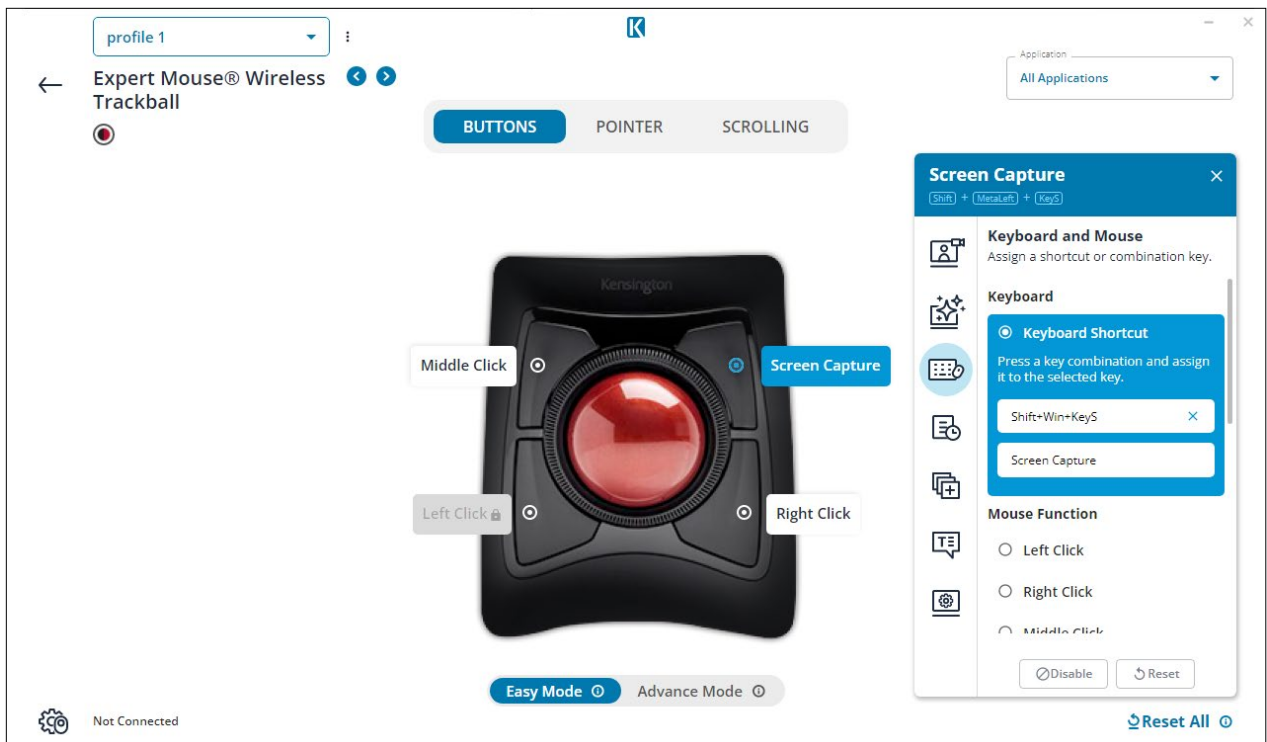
profile 1

K

Application
All Applications

Expert Mouse® Wireless Trackball

BUTTONS POINTER SCROLLING

Kensington

Middle Click

Screen Capture

Left Click

Right Click

Screen Capture
Shift + MetaLeft + KeyS

Keyboard and Mouse
Assign a shortcut or combination key.

Keyboard

Keyboard Shortcut
Press a key combination and assign it to the selected key.

Shift+Win+KeyS

Screen Capture

Mouse Function

Left Click

Right Click

Middle Click

Disable Reset

Easy Mode Advance Mode

Not Connected

Reset All